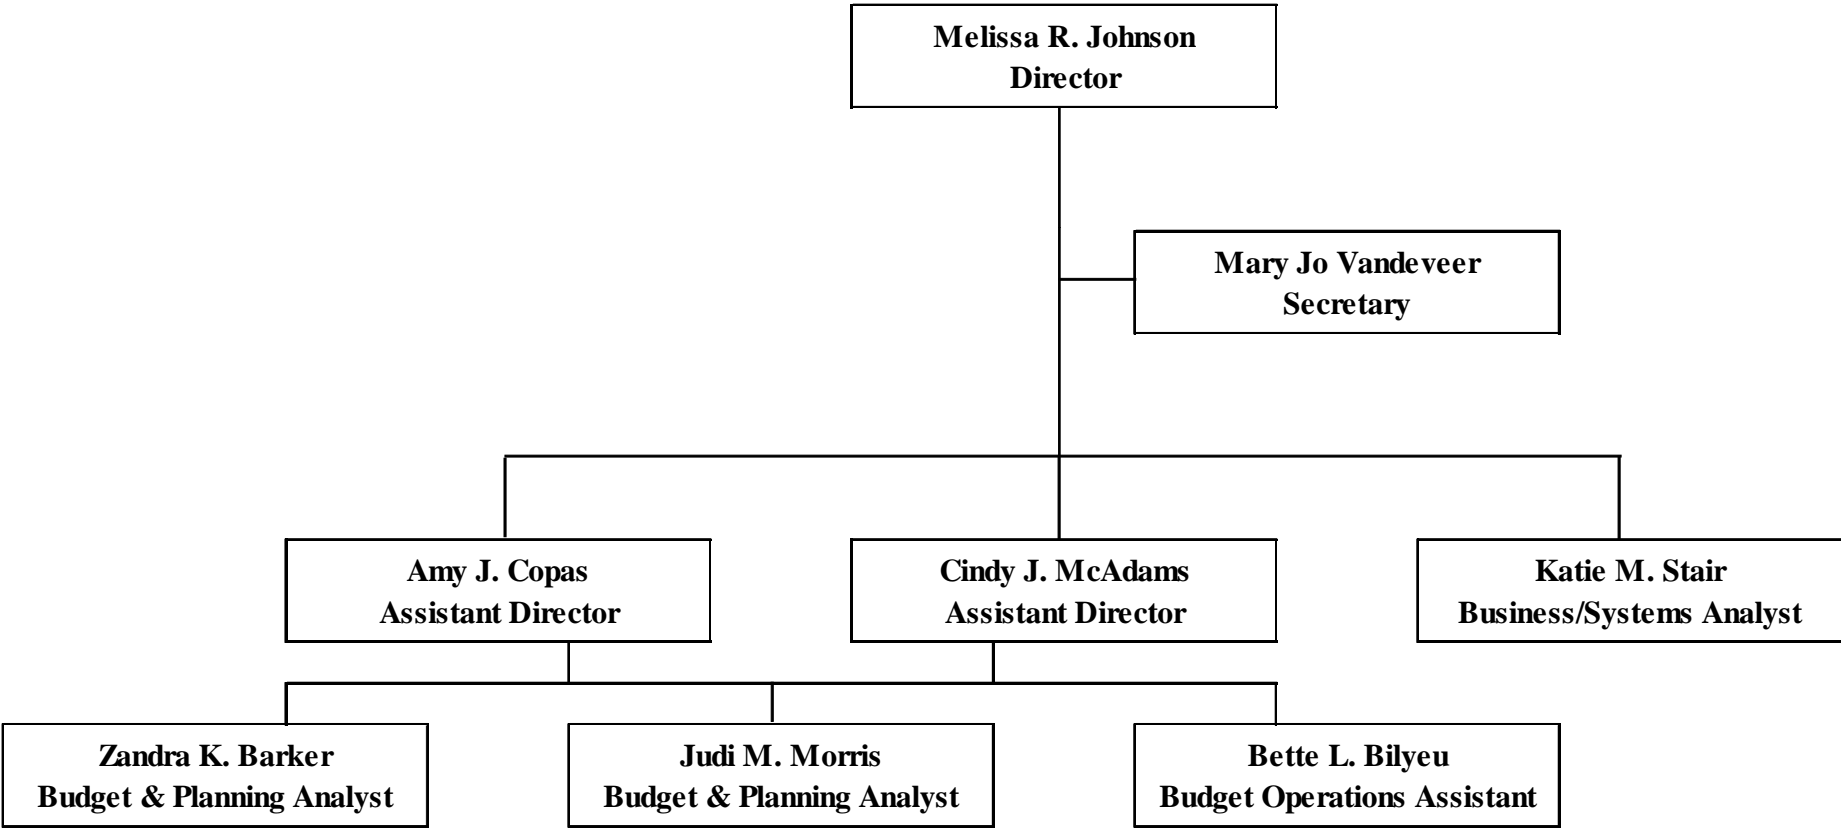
Melissa R. Johnson
Director

Mary Jo Vandeveer
Secretary

Amy J. Copas
Assistant Director

Cindy J. McAdams
Assistant Director

Katie M. Stair
Business/Systems Analyst

Zandra K. Barker
Budget & Planning Analyst

Judi M. Morris
Budget & Planning Analyst

Bette L. Bilyeu
Budget Operations Assistant